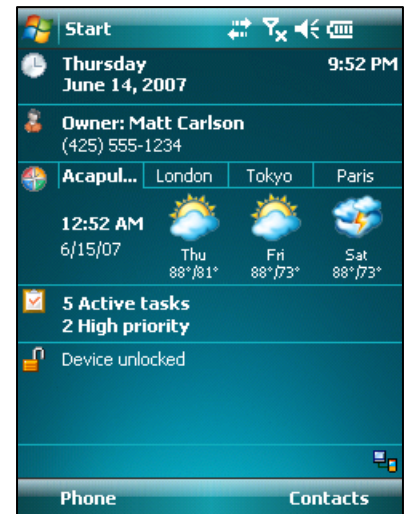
Start

Thursday
June 14, 2007

9:52 PM

Owner: Matt Carlson
(425) 555-1234

Acapul... London Tokyo Paris

12:52 AM
6/15/07

Thu
88°/81°

Fri
88°/73°

Sat
88°/73°

5 Active tasks
2 High priority

Device unlocked

Phone

Contacts